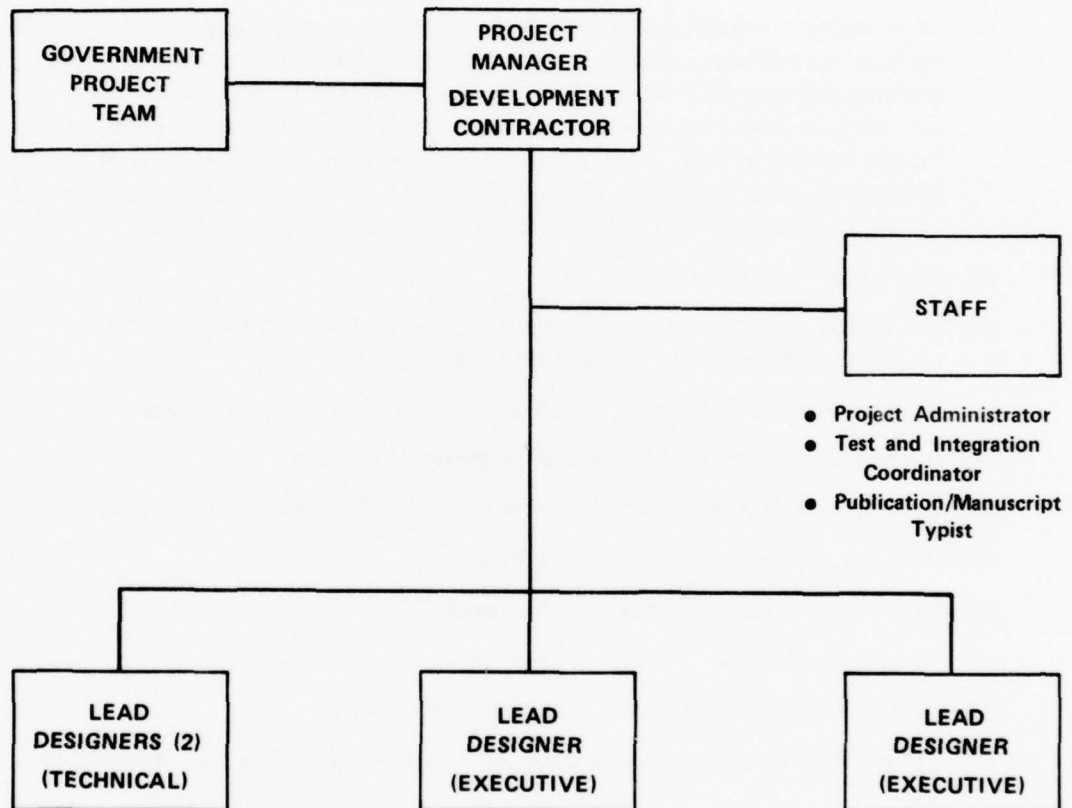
GOVERNMENT PROJECT TEAM

PROJECT MANAGER DEVELOPMENT CONTRACTOR

STAFF

- Project Administrator
- Test and Integration Coordinator
- Publication/Manuscript Typist

LEAD DESIGNERS (2) (TECHNICAL)

LEAD DESIGNER (EXECUTIVE)

LEAD DESIGNER (EXECUTIVE)